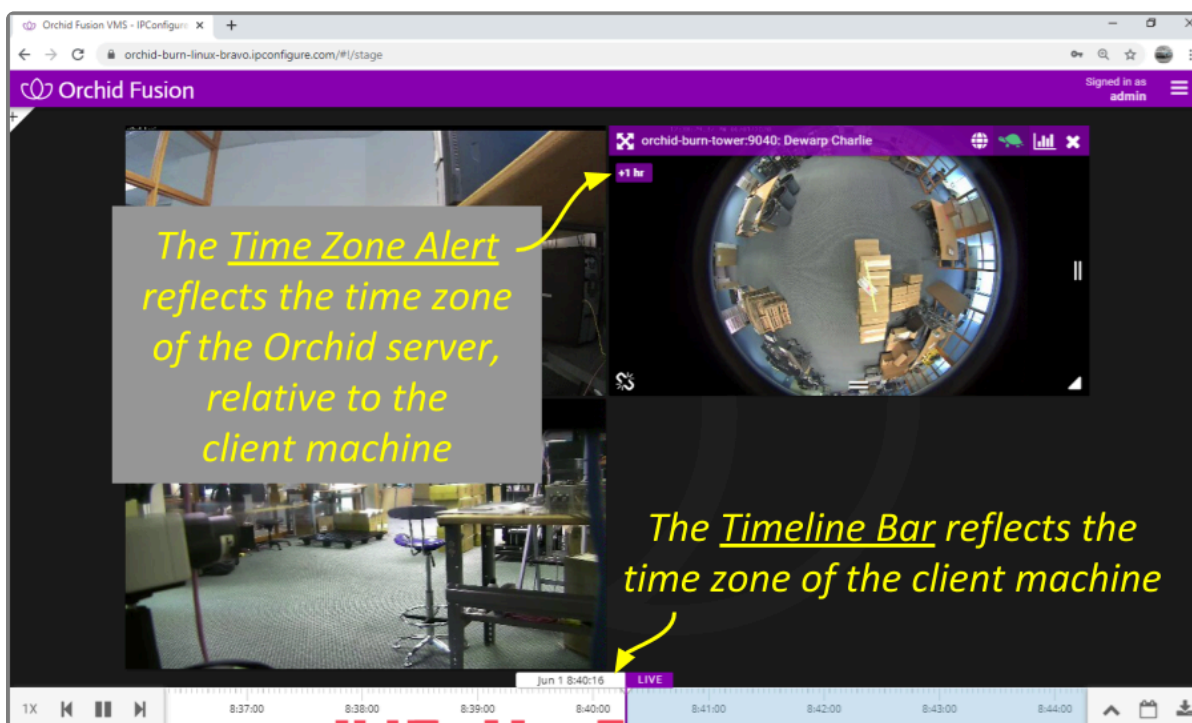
Orchid Fusion VMS - IPConfigure ×

orchid-burn-linux-bravo.ipconfigure.com/#!/stage

Orchid Fusion

Signed in as
admin

orchid-burn-tower:9040: Dewarp Charlie

+1 hr

The Time Zone Alert reflects the time zone of the Orchid server, relative to the client machine

The Timeline Bar reflects the time zone of the client machine

Jun 1 8:40:16

LIVE

1X

8:37:00

8:38:00

8:39:00

8:40:00

8:41:00

8:42:00

8:43:00

8:44:00